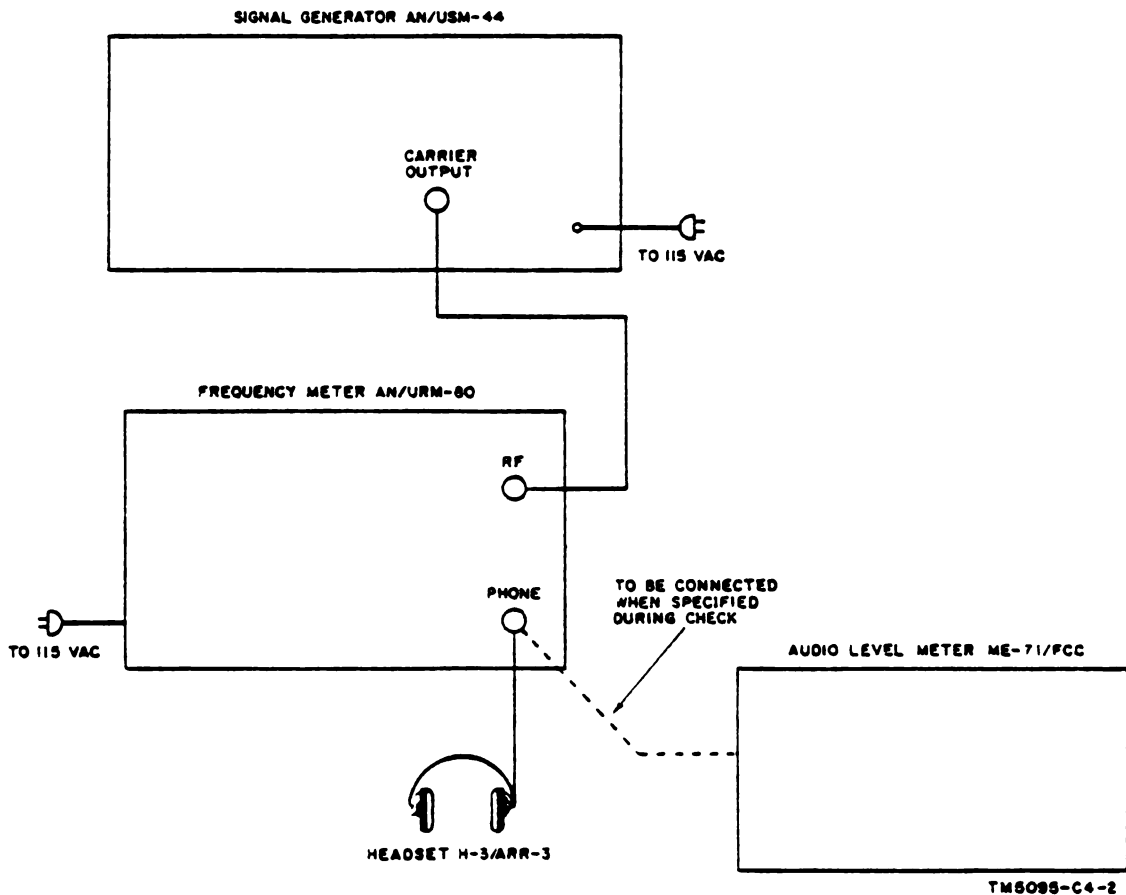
SIGNAL GENERATOR AN/USM-44

CARRIER OUTPUT

TO 115 VAC

FREQUENCY METER AN/URM-80

RF

PHONE

TO 115 VAC

TO BE CONNECTED WHEN SPECIFIED DURING CHECK

AUDIO LEVEL METER ME-71/FCC

HEADSET H-3/ARR-3

TM5095-C4-2